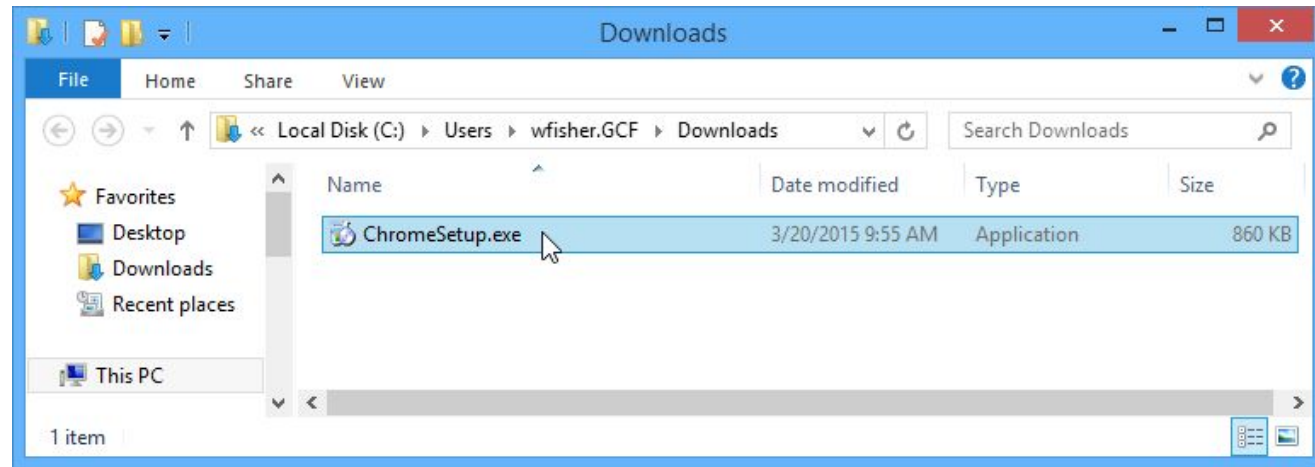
Downloads

File Home Share View

« Local Disk (C:) ▸ Users ▸ wfisher.GCF ▸ Downloads

Search Downloads

Favorites
Desktop
Downloads
Recent places

This PC

| Name | Date modified | Type | Size |
|---|---|---|---|
| ChromeSetup.exe | 3/20/2015 9:55 AM | Application | 860 KB |

1 item